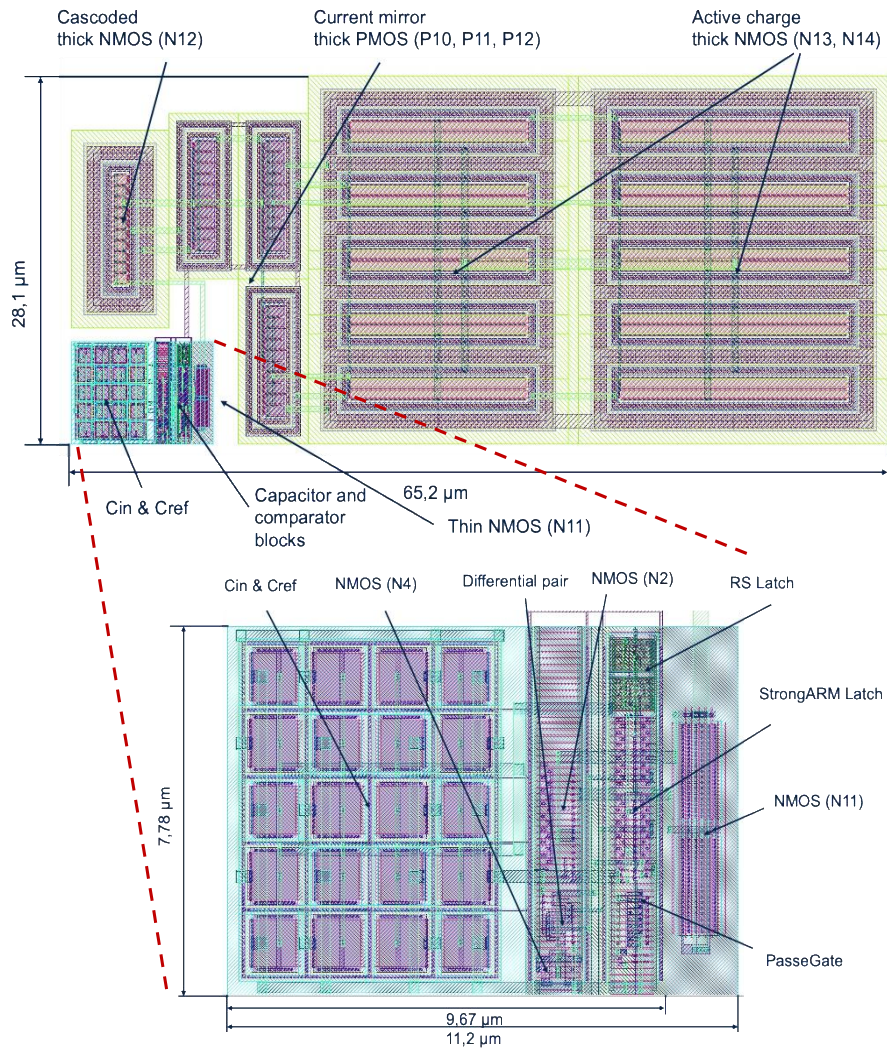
Cascoded thick NMOS (N12)

Current mirror thick PMOS (P10, P11, P12)

Active charge thick NMOS (N13, N14)

28,1 µm

65,2 µm

Cin & Cref

Capacitor and comparator blocks

Thin NMOS (N11)

Cin & Cref

NMOS (N4)

Differential pair

NMOS (N2)

RS Latch

StrongARM Latch

NMOS (N11)

PasseGate

7,78 µm

9,67 µm

11,2 µm